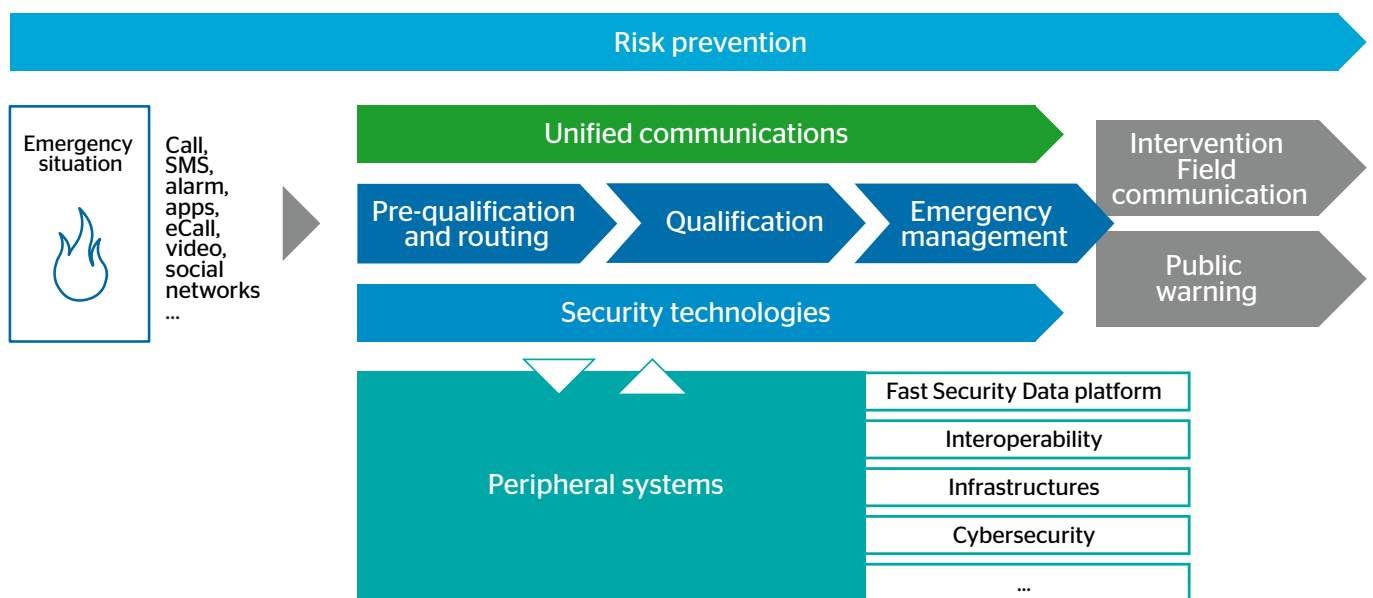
Risk prevention

Emergency situation

Call, SMS, alarm, apps, eCall, video, social networks ...

Unified communications

Pre-qualification and routing

Qualification

Emergency management

Security technologies

Intervention Field communication

Public warning

Peripheral systems

Fast Security Data platform

Interoperability

Infrastructures

Cybersecurity

...